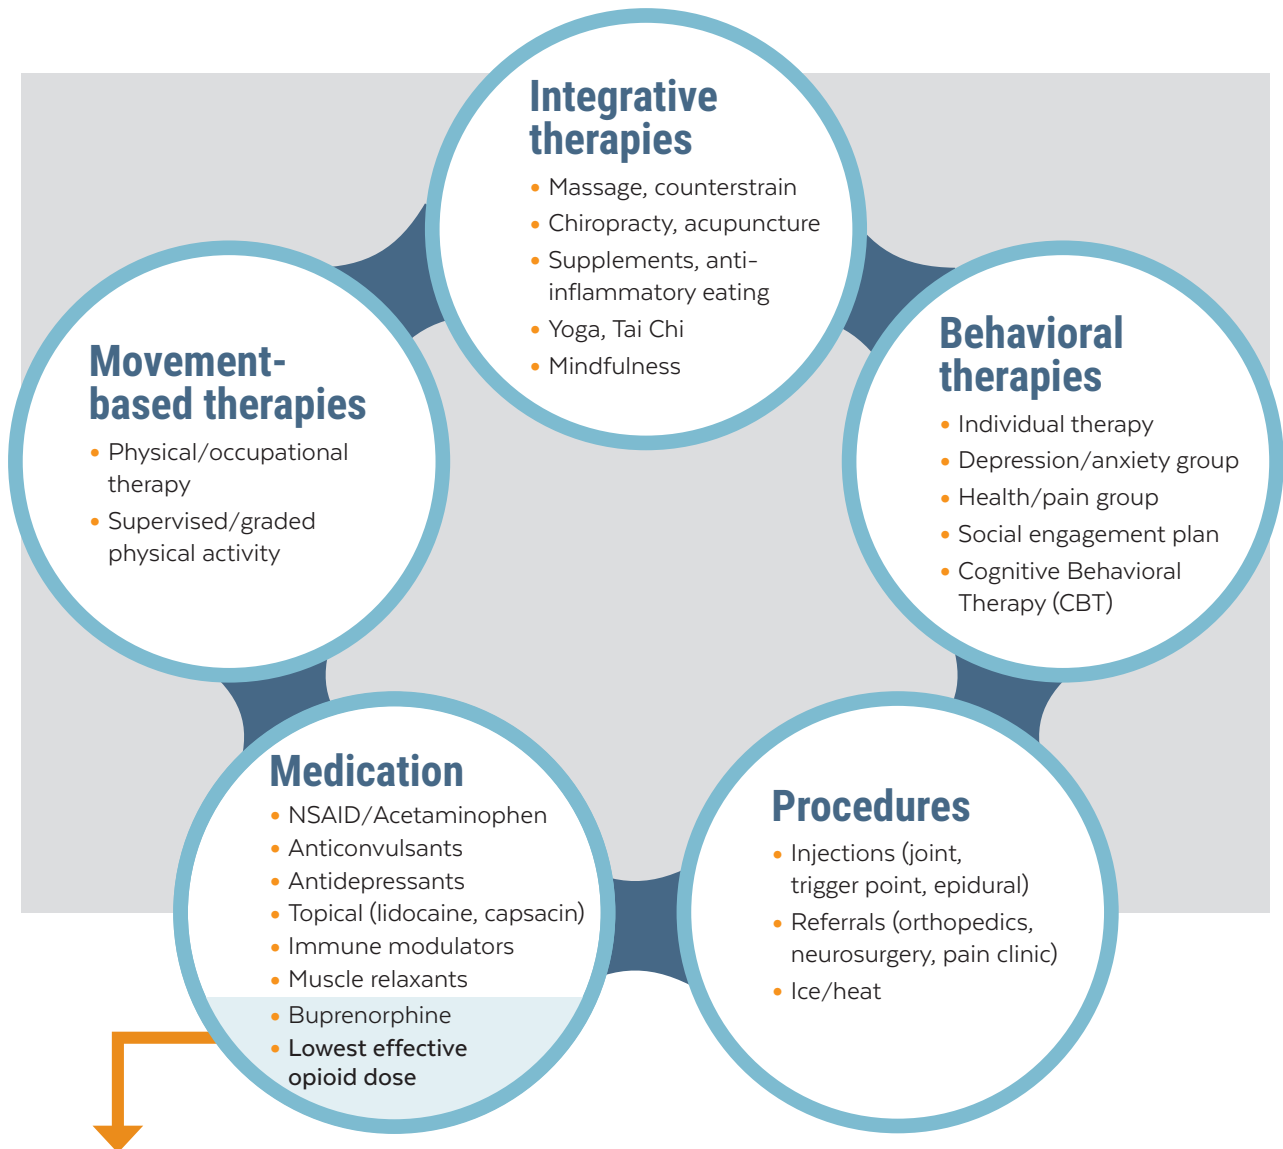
Integrative therapies

- Massage, counterstrain
- Chiropracty, acupuncture
- Supplements, anti-inflammatory eating
- Yoga, Tai Chi
- Mindfulness

Behavioral therapies

- Individual therapy
- Depression/anxiety group
- Health/pain group
- Social engagement plan
- Cognitive Behavioral Therapy (CBT)

Procedures

- Injections (joint, trigger point, epidural)
- Referrals (orthopedics, neurosurgery, pain clinic)
- Ice/heat

Medication

- NSAID/Acetaminophen
- Anticonvulsants
- Antidepressants
- Topical (lidocaine, capsacin)
- Immune modulators
- Muscle relaxants
- Buprenorphine
- Lowest effective opioid dose

Movement-based therapies

- Physical/occupational therapy
- Supervised/graded physical activity